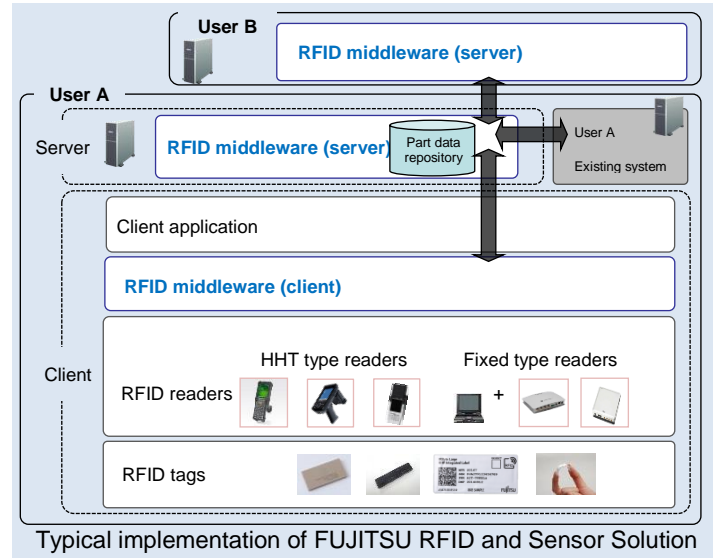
User B

RFID middleware (server)

User A

Server

RFID middleware (server)

Part data repository

User A

Existing system

Client application

RFID middleware (client)

Client

HHT type readers

Fixed type readers

RFID readers

+

RFID tags

Typical implementation of FUJITSU RFID and Sensor Solution